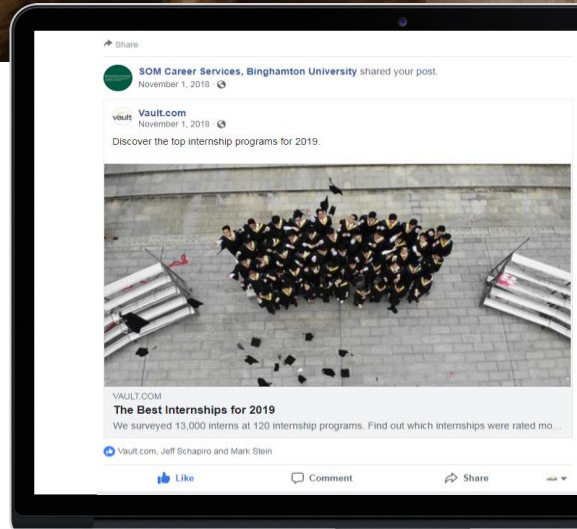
Share

SOM Career Services, Binghamton University shared your post.
November 1, 2018 ·

vault Vault.com
November 1, 2018 ·

Discover the top internship programs for 2019.

VAULT.COM
The Best Internships for 2019
We surveyed 13,000 interns at 120 internship programs. Find out which internships were rated mo...

Vault.com, Jeff Schapiro and Mark Stein

Like Comment Share